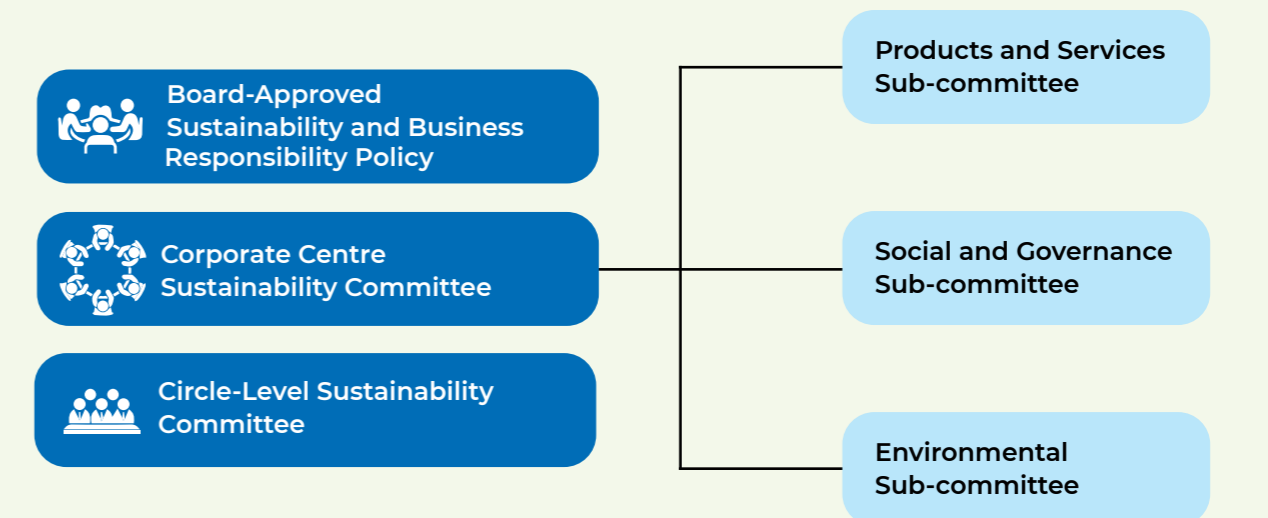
Board-Approved Sustainability and Business Responsibility Policy

Corporate Centre Sustainability Committee

Circle-Level Sustainability Committee

Products and Services Sub-committee

Social and Governance Sub-committee

Environmental Sub-committee